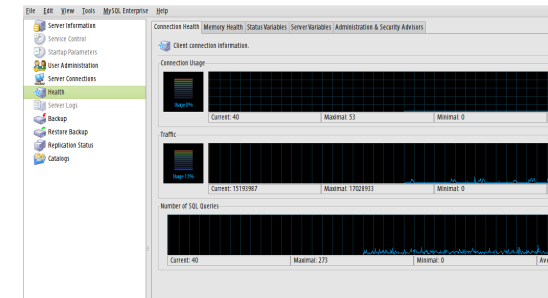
File Edit View Tools MySQL Enterprise Help

Server Information
Service Control
Startup Parameters
User Administration
Server Connections
Health
Server Logs
Backup
Restore Backup
Replication Status
Catalogs

Connection Health | Memory Health | Status Variables | Server Variables | Administration & Security Advisors

Client connection information.

Connection Usage

Usage 8%

Current: 40 | Maximal: 53 | Minimal: 0

Traffic

Usage 17%

Current: 15193987 | Maximal: 17028933 | Minimal: 0

Number of SQL Queries

Current: 40 | Maximal: 273 | Minimal: 0 | Ave